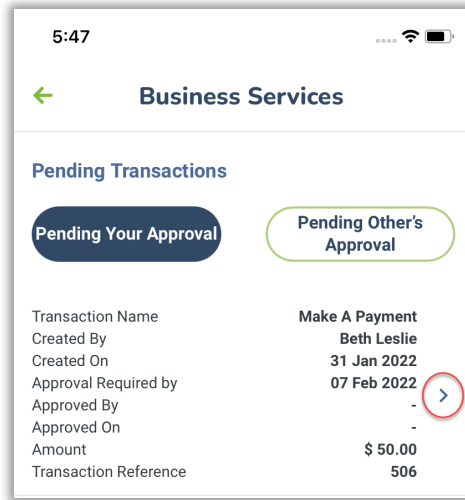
5:47

Business Services

Pending Transactions

Pending Your Approval

Pending Other's Approval

| | |
|---|---|
| Transaction Name | Make A Payment |
| Created By | Beth Leslie |
| Created On | 31 Jan 2022 |
| Approval Required by | 07 Feb 2022 |
| Approved By | - |
| Approved On | - |
| Amount | $ 50.00 |
| Transaction Reference | 506 |